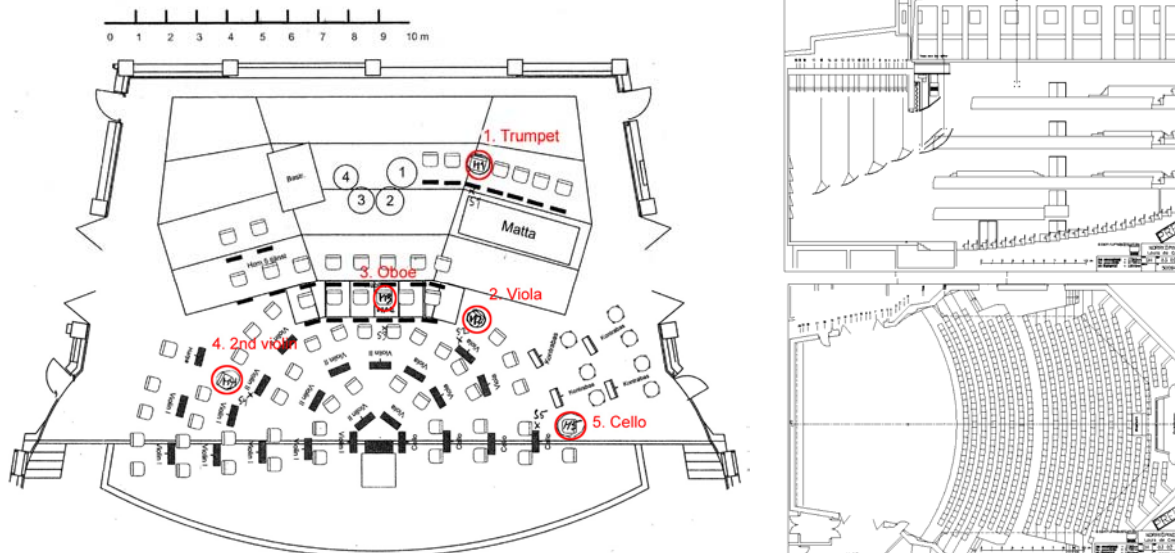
0 1 2 3 4 5 6 7 8 9 10 m

1. Trumpet
H1
Basic
4
1
3
2
S1
Matta
Horn 5 sänst
3. Oboe
H5
2. Viola
H2
S2
4. 2nd violin
H4
Violin II
Violin II
Violin II
Violin II
Viola
Viola
Viola
Viola
Kontrabas
Kontrabas
Kontrabas
Kontrabas
Violin I
Violin I
Violin I
Violin I
Violin I
Violin I
Cello
Cello
Cello
S5
5. Cello
H3